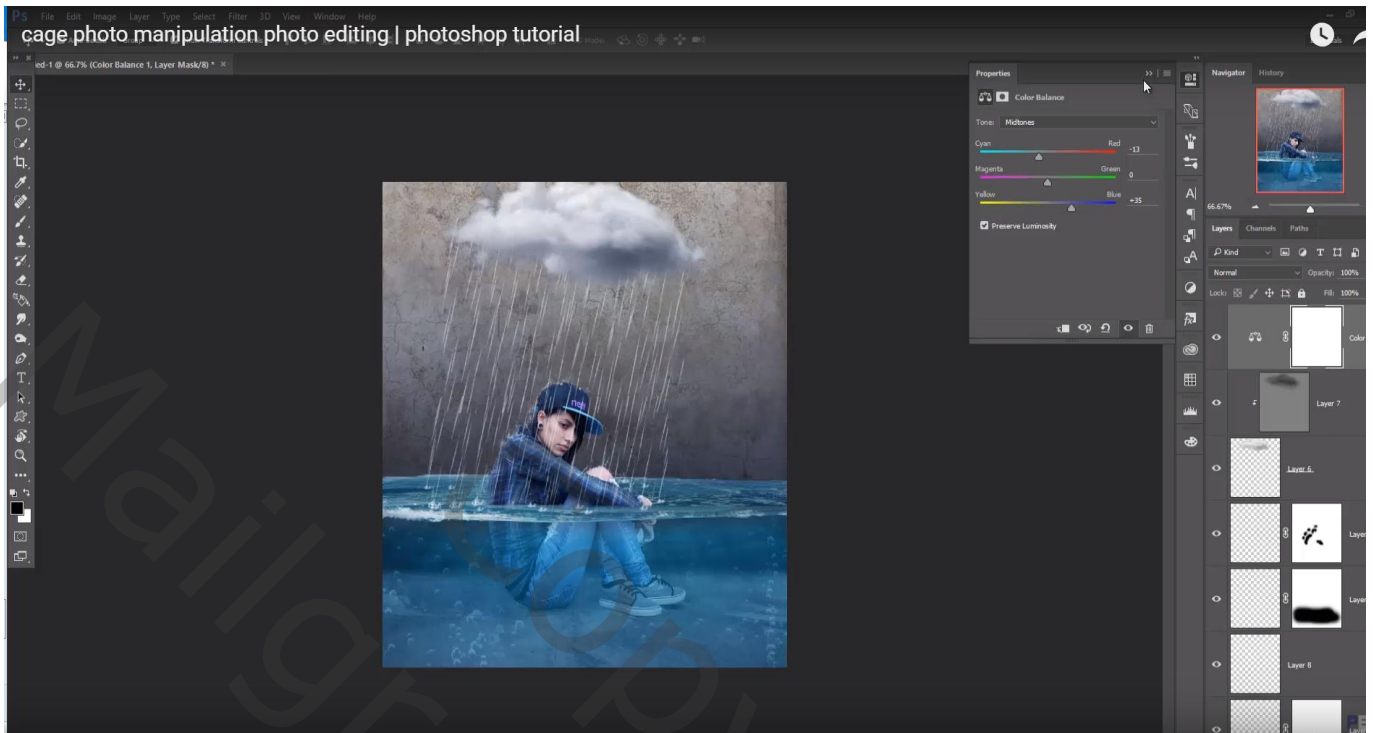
File Edit Image Layer Type Select Filter 3D View Window Help

cage photo manipulation photo editing | photoshop tutorial

ed-1 @ 66.7% (Color Balance 1, Layer Mask/8) * ×

Properties

Color Balance

Tone: Midtones

Cyan Red -13

Magenta Green 0

Yellow Blue +35

Preserve Luminosity

Navigator History

66.67%

Layers Channels Paths

Kind

Normal Opacity: 100%

Lock: Fill: 100%

Color

Layer 7

Layer 6

Layer

Layer

Layer 8